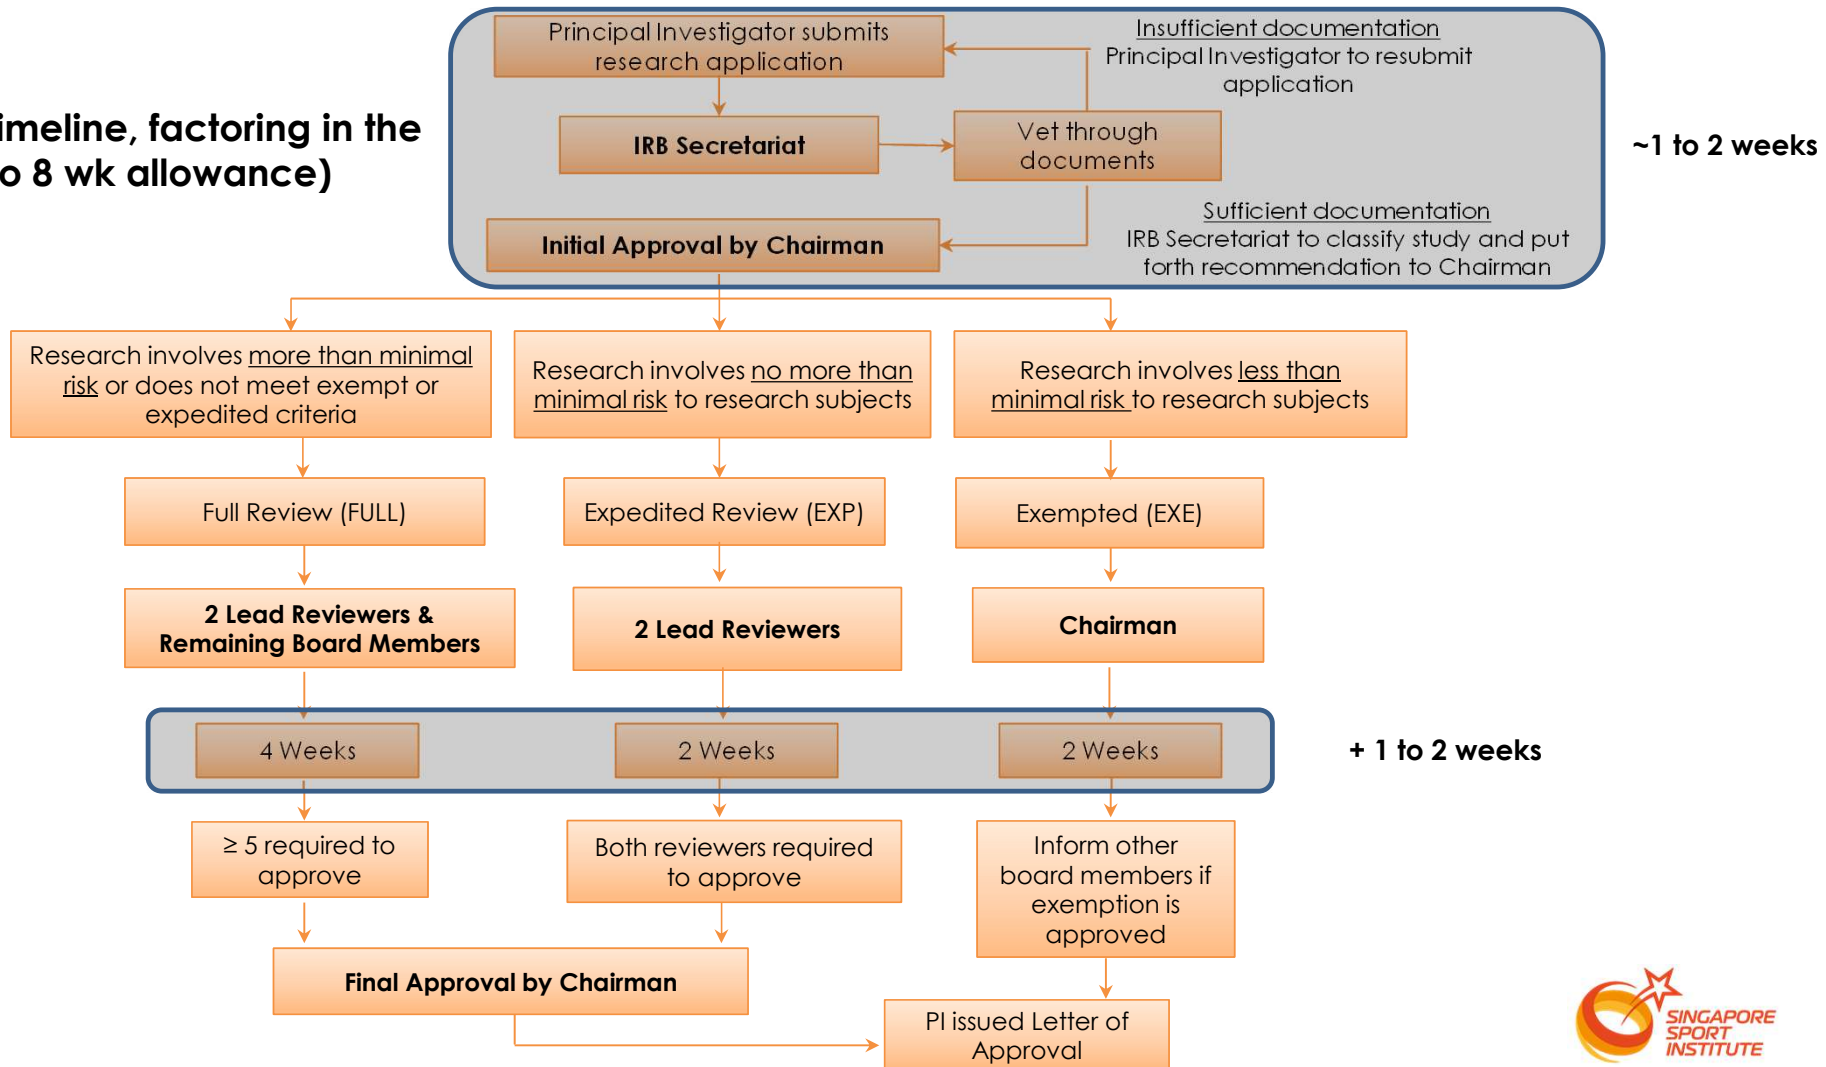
imeline, factoring in the
o 8 wk allowance)

Principal Investigator submits research application

Insufficient documentation
Principal Investigator to resubmit application

IRB Secretariat

Vet through documents

~1 to 2 weeks

Initial Approval by Chairman

Sufficient documentation
IRB Secretariat to classify study and put forth recommendation to Chairman

Research involves more than minimal risk or does not meet exempt or expedited criteria

Research involves no more than minimal risk to research subjects

Research involves less than minimal risk to research subjects

Full Review (FULL)

Expedited Review (EXP)

Exempted (EXE)

2 Lead Reviewers & Remaining Board Members

2 Lead Reviewers

Chairman

4 Weeks

2 Weeks

2 Weeks

+ 1 to 2 weeks

≥ 5 required to approve

Both reviewers required to approve

Inform other board members if exemption is approved

Final Approval by Chairman

PI issued Letter of Approval

SINGAPORE SPORT INSTITUTE